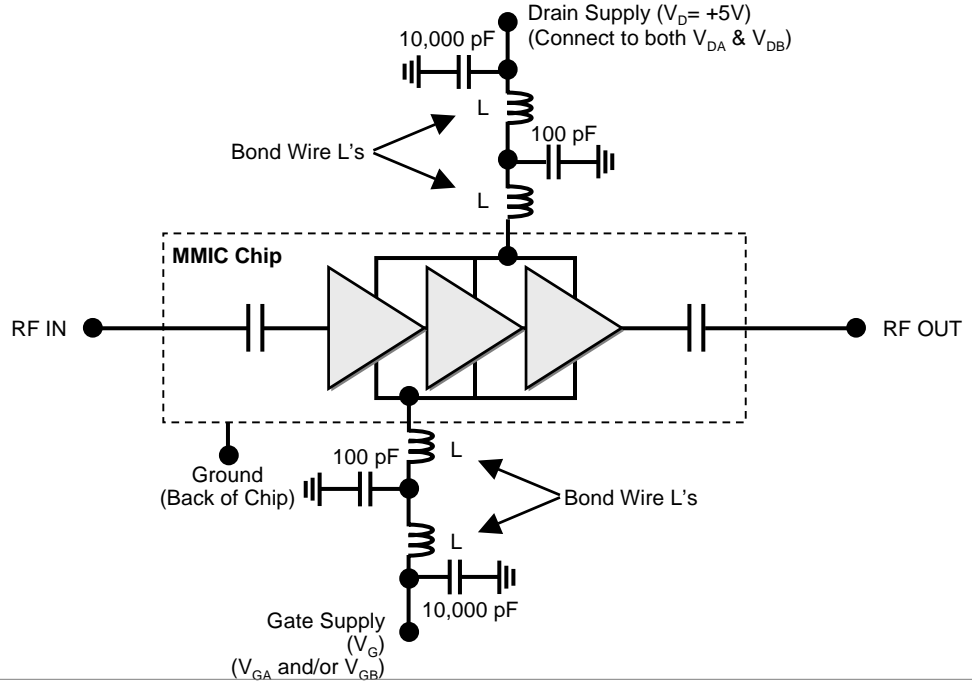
Drain Supply ($V_D$= +5V)
(Connect to both $V_{DA}$ & $V_{DB}$)

10,000 pF

L

100 pF

Bond Wire L's

L

MMIC Chip

RF IN

RF OUT

L

100 pF

Ground
(Back of Chip)

Bond Wire L's

L

10,000 pF

Gate Supply
($V_G$)
($V_{GA}$ and/or $V_{GB}$)